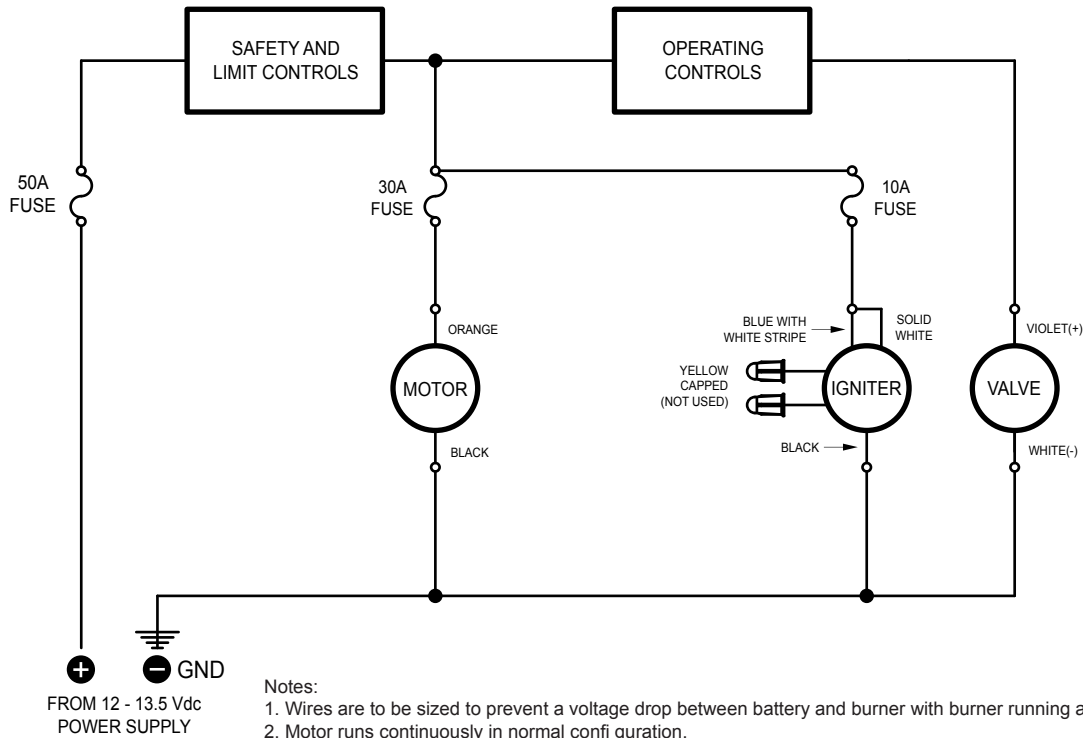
SAFETY AND LIMIT CONTROLS

OPERATING CONTROLS

50A FUSE

30A FUSE

10A FUSE

ORANGE

MOTOR

BLACK

BLUE WITH WHITE STRIPE

SOLID WHITE

YELLOW CAPPED (NOT USED)

IGNITER

BLACK

VIOLET(+)

VALVE

WHITE(-)

GND

FROM 12 - 13.5 Vdc POWER SUPPLY

Notes:
1. Wires are to be sized to prevent a voltage drop between battery and burner with burner running a
2. Motor runs continuously in normal confi guration.